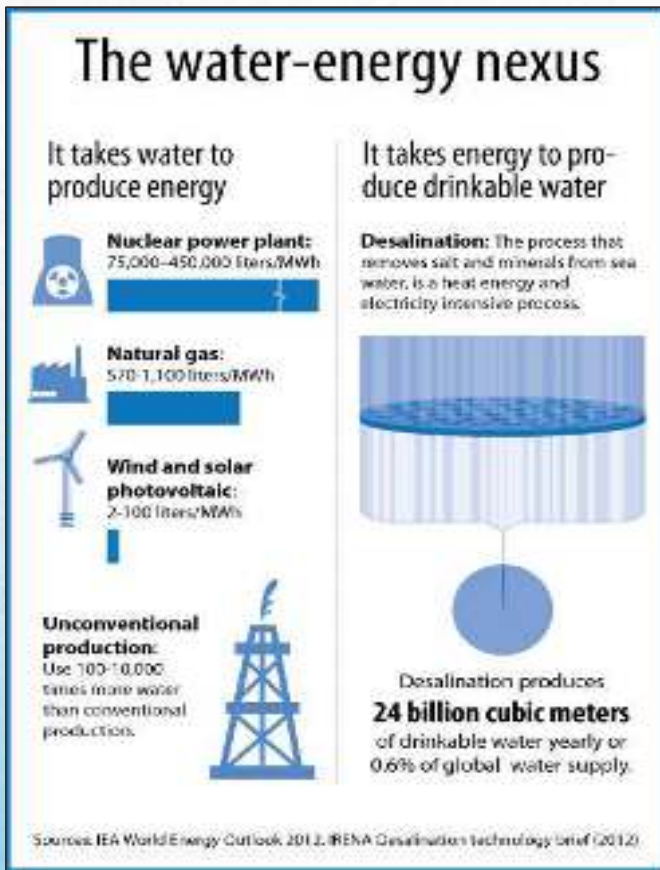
The water-energy nexus

It takes water to produce energy

Nuclear power plant: 75,000–450,000 liters/MWh

Natural gas: 570-1,100 liters/MWh

Wind and solar photovoltaic: 2-100 liters/MWh

Unconventional production: Use 100-10,000 times more water than conventional production.

It takes energy to produce drinkable water

Desalination: The process that removes salt and minerals from sea water, is a heat energy and electricity intensive process.

Desalination produces 24 billion cubic meters of drinkable water yearly or 0.6% of global water supply.

Sources: IEA World Energy Outlook 2012, IRENA Desalination technology brief (2012)